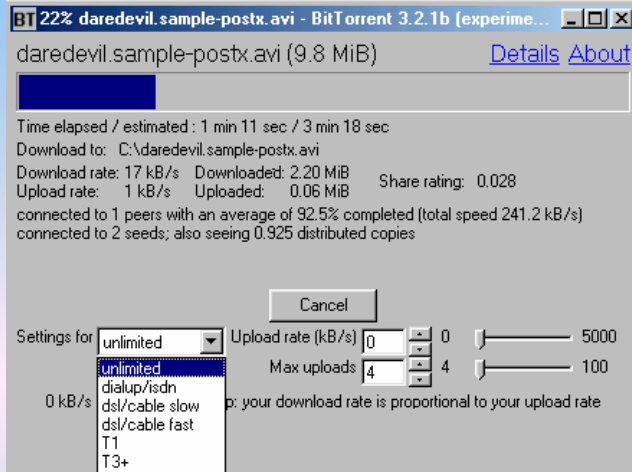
BT 22% daredevil.sample-postx.avi - BitTorrent 3.2.1b (experime...

daredevil.sample-postx.avi (9.8 MiB)

Details About

Time elapsed / estimated : 1 min 11 sec / 3 min 18 sec

Download to: C:\daredevil.sample-postx.avi

Download rate: 17 kB/s Downloaded: 2.20 MiB
Upload rate: 1 kB/s Uploaded: 0.06 MiB

Share rating: 0.028

connected to 1 peers with an average of 92.5% completed (total speed 241.2 kB/s)
connected to 2 seeds; also seeing 0.925 distributed copies

Cancel

Settings for unlimited

Upload rate (kB/s) 0 0 5000

Max uploads 4 4 100

unlimited
dialup/isdn
dsl/cable slow
dsl/cable fast
T1
T3+

0 kB/s

p: your download rate is proportional to your upload rate